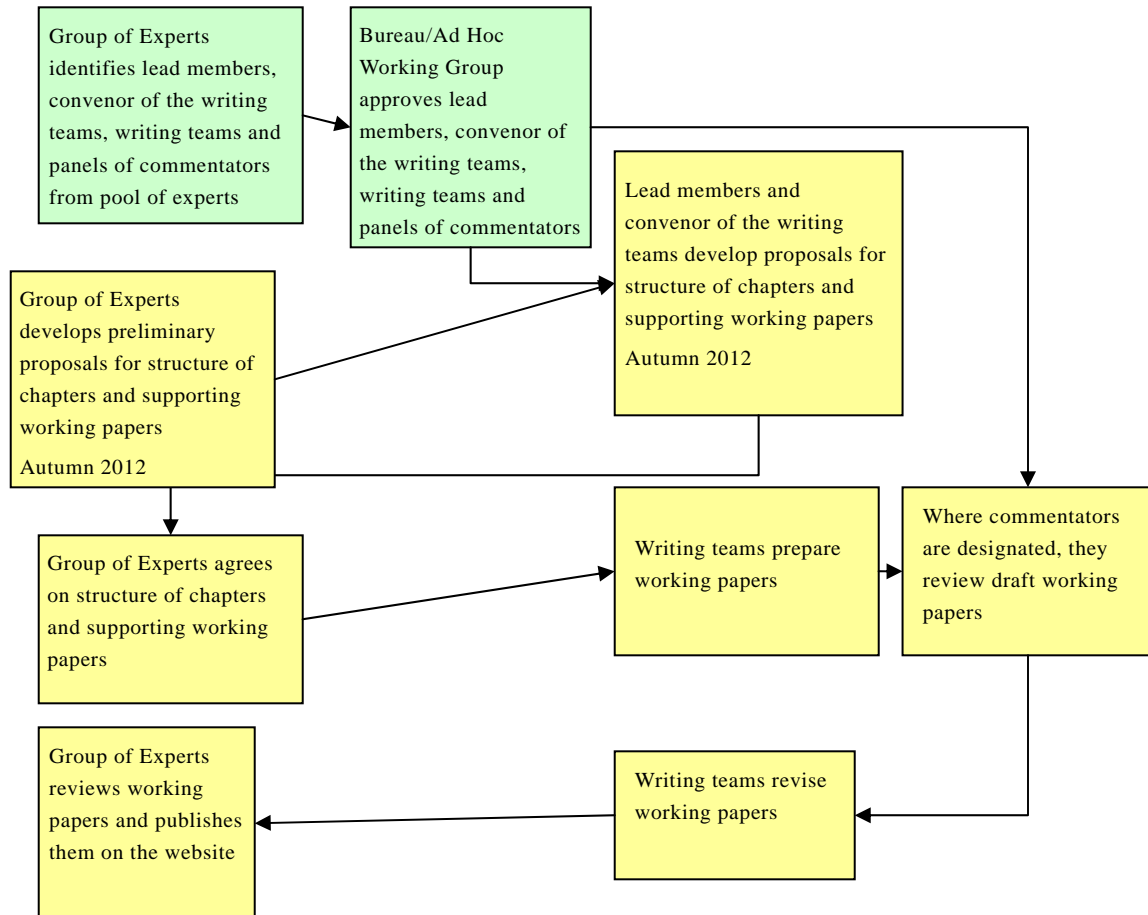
Group of Experts identifies lead members, convenor of the writing teams, writing teams and panels of commentators from pool of experts

Bureau/Ad Hoc Working Group approves lead members, convenor of the writing teams, writing teams and panels of commentators

Lead members and convenor of the writing teams develop proposals for structure of chapters and supporting working papers

Autumn 2012

Group of Experts develops preliminary proposals for structure of chapters and supporting working papers

Autumn 2012

Group of Experts agrees on structure of chapters and supporting working papers

Writing teams prepare working papers

Where commentators are designated, they review draft working papers

Group of Experts reviews working papers and publishes them on the website

Writing teams revise working papers